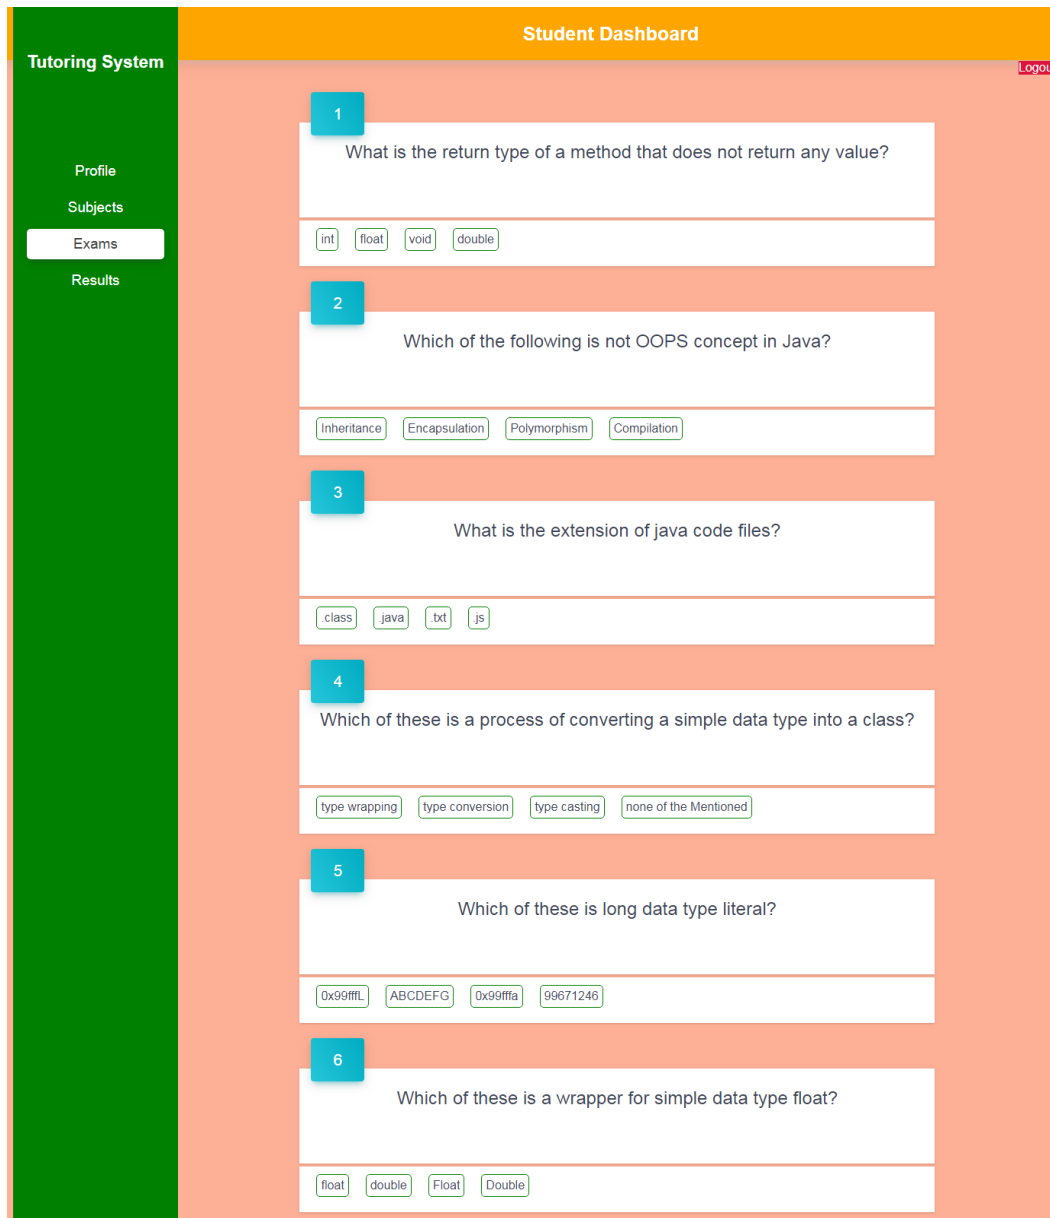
Tutoring System

Profile
Subjects
Exams
Results

Student Dashboard

Logou

1
What is the return type of a method that does not return any value?
int
float
void
double

2
Which of the following is not OOPS concept in Java?
Inheritance
Encapsulation
Polymorphism
Compilation

3
What is the extension of java code files?
.class
.java
.txt
.js

4
Which of these is a process of converting a simple data type into a class?
type wrapping
type conversion
type casting
none of the Mentioned

5
Which of these is long data type literal?
0x99fffL
ABCDEFG
0x99fffa
99671246

6
Which of these is a wrapper for simple data type float?
float
double
Float
Double